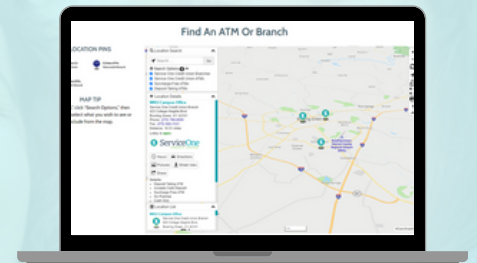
Find An ATM Or Branch

LOCATION PINS

MAP TIP

Click "Search Options," then select what you wish to see or exclude from the map.

Location Search

Search

Search Options

Location Details

ServiceOne

Hours

Directions

Phone

Share

Location List